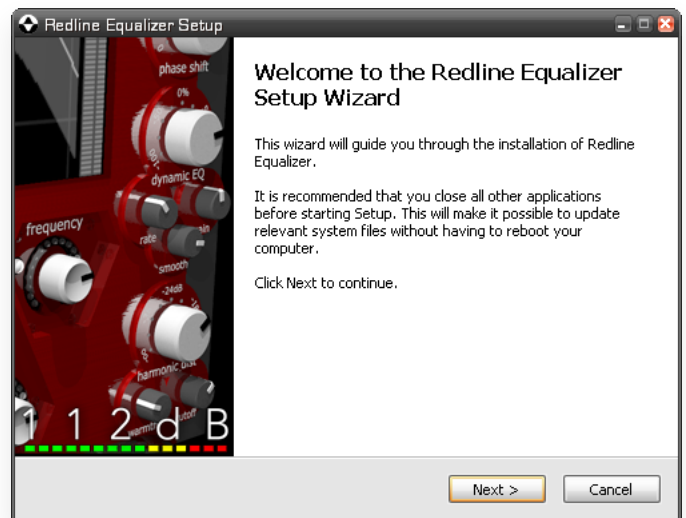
Redline Equalizer Setup

phase shift

0%

dynamic EQ

frequency

rate

smooth

-24dB

harmonic

1 1 2 d B

Welcome to the Redline Equalizer Setup Wizard

This wizard will guide you through the installation of Redline Equalizer.

It is recommended that you close all other applications before starting Setup. This will make it possible to update relevant system files without having to reboot your computer.

Click Next to continue.

Next >

Cancel